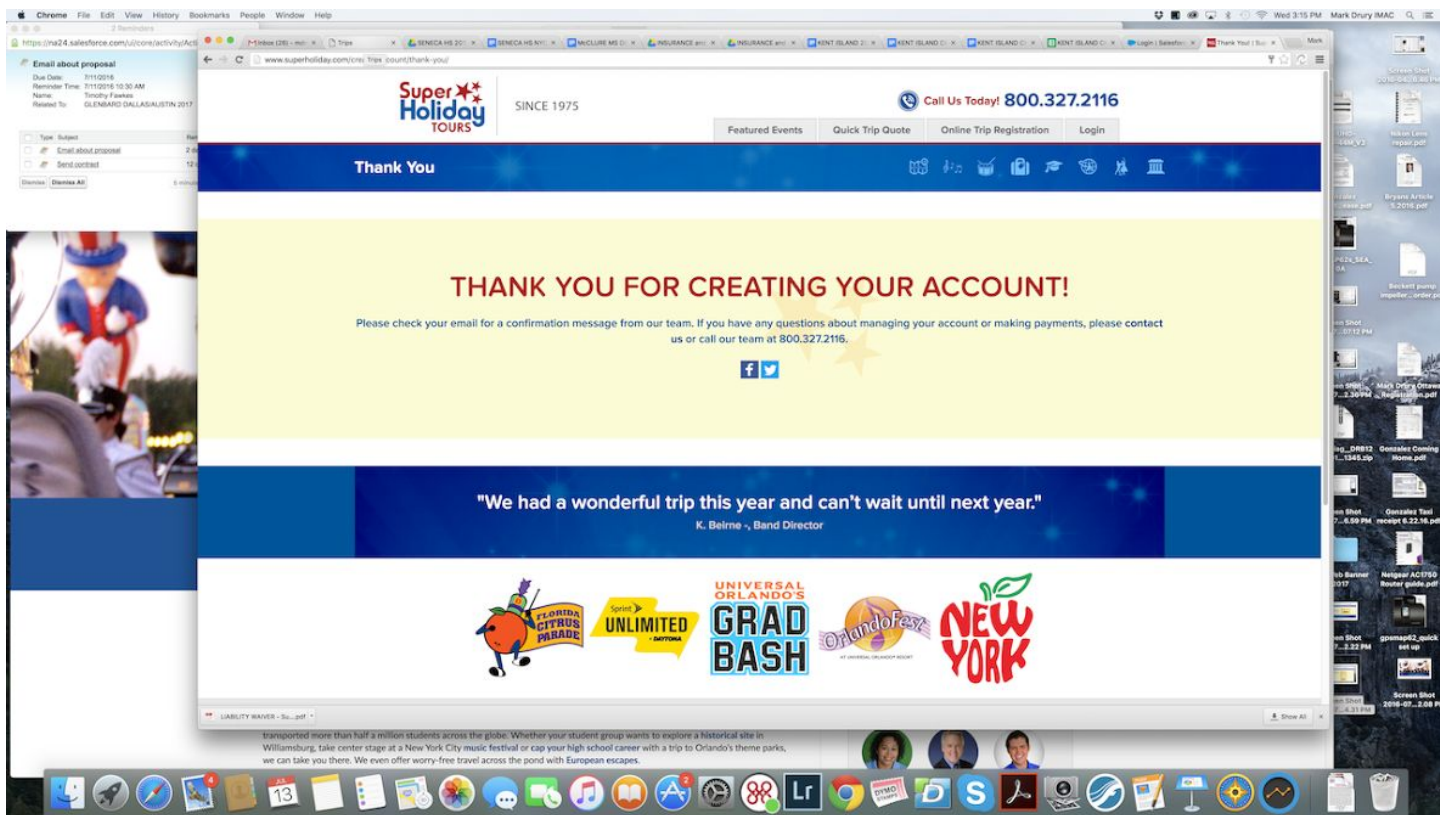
Chrome File Edit View History Bookmarks People Window Help

Wed 3:15 PM Mark Drury IMAC

2 Reminders

https://na24.salesforce.com/ui/core/activity/Acti

Email about proposal

Due Date: 7/11/2016
Reminder Time: 7/11/2016 10:30 AM
Name: Timothy Fawkes
Related To: GLENBARD DALLAS/AUSTIN 2017

Type Subject
Email about proposal
Send contract

Dismiss Dismiss All

Inbox (28) | Trips | SENECA HS 20 | SENECA HS NY | McCLURE MS | INSURANCE and | INSURANCE and | KENT ISLAND 2 | KENT ISLAND | KENT ISLAND | KENT ISLAND | Login | Salesforce | Thank You! | Sup

Mark

www.superholiday.com/cre count/thank-you/

Super Holiday TOURS

SINCE 1975

Call Us Today! 800.327.2116

Featured Events | Quick Trip Quote | Online Trip Registration | Login

Thank You

THANK YOU FOR CREATING YOUR ACCOUNT!

Please check your email for a confirmation message from our team. If you have any questions about managing your account or making payments, please contact us or call our team at 800.327.2116.

"We had a wonderful trip this year and can't wait until next year."
K. Beirne -, Band Director

FLORIDA CITRUS PARADE

Sprint UNLIMITED DAYTONA

UNIVERSAL ORLANDO'S GRAD BASH

OrlandoFest AT UNIVERSAL ORLANDO RESORT

NEW YORK

LIABILITY WAIVER - Su....pdf

Show All

transported more than half a million students across the globe. Whether your student group wants to explore a historical site in Williamsburg, take center stage at a New York City music festival or cap your high school career with a trip to Orlando's theme parks, we can take you there. We even offer worry-free travel across the pond with European escapes.

Screen Shot 2016-06...6.45 PM

Nikon Lens repair.pdf

Bryans Article 5.2016.pdf

Beckett pump impeller...order.pdf

Mark Drury Ottawa Registration.pdf

Gonzalez Coming Home.pdf

Gonzalez Taxi receipt 6.22.16.pdf

Netgear AC1750 Router guide.pdf

gpsmap62_quick set up

Screen Shot 2016-07...2.08 PM